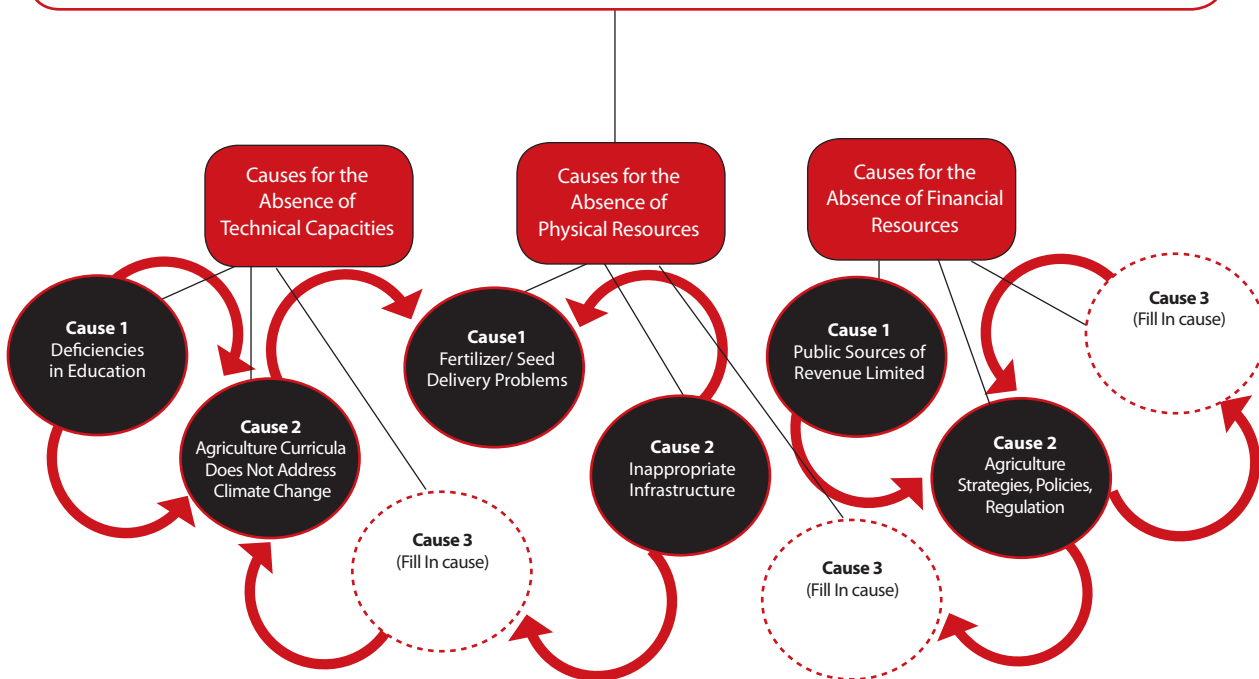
Causes for the Absence of Technical Capacities

Cause 1
Deficiencies in Education

Cause 2
Agriculture Curricula Does Not Address Climate Change

Cause 3
(Fill In cause)

Causes for the Absence of Physical Resources

Cause1
Fertilizer/ Seed Delivery Problems

Cause 2
Inappropriate Infrastructure

Cause 3
(Fill In cause)

Causes for the Absence of Financial Resources

Cause 1
Public Sources of Revenue Limited

Cause 2
Agriculture Strategies, Policies, Regulation

Cause 3
(Fill In cause)